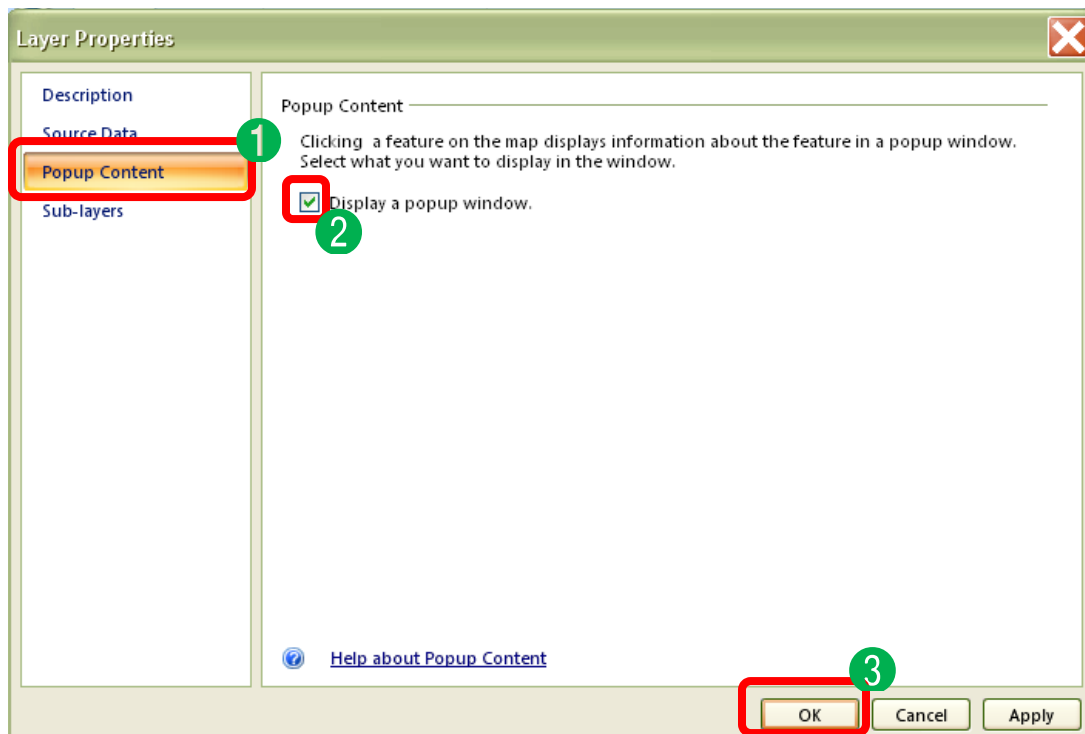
Layer Properties

Description
Source Data
Popup Content
Sub-layers

1

Popup Content

Clicking a feature on the map displays information about the feature in a popup window. Select what you want to display in the window.

Display a popup window.

2

Help about Popup Content

3

OK
Cancel
Apply